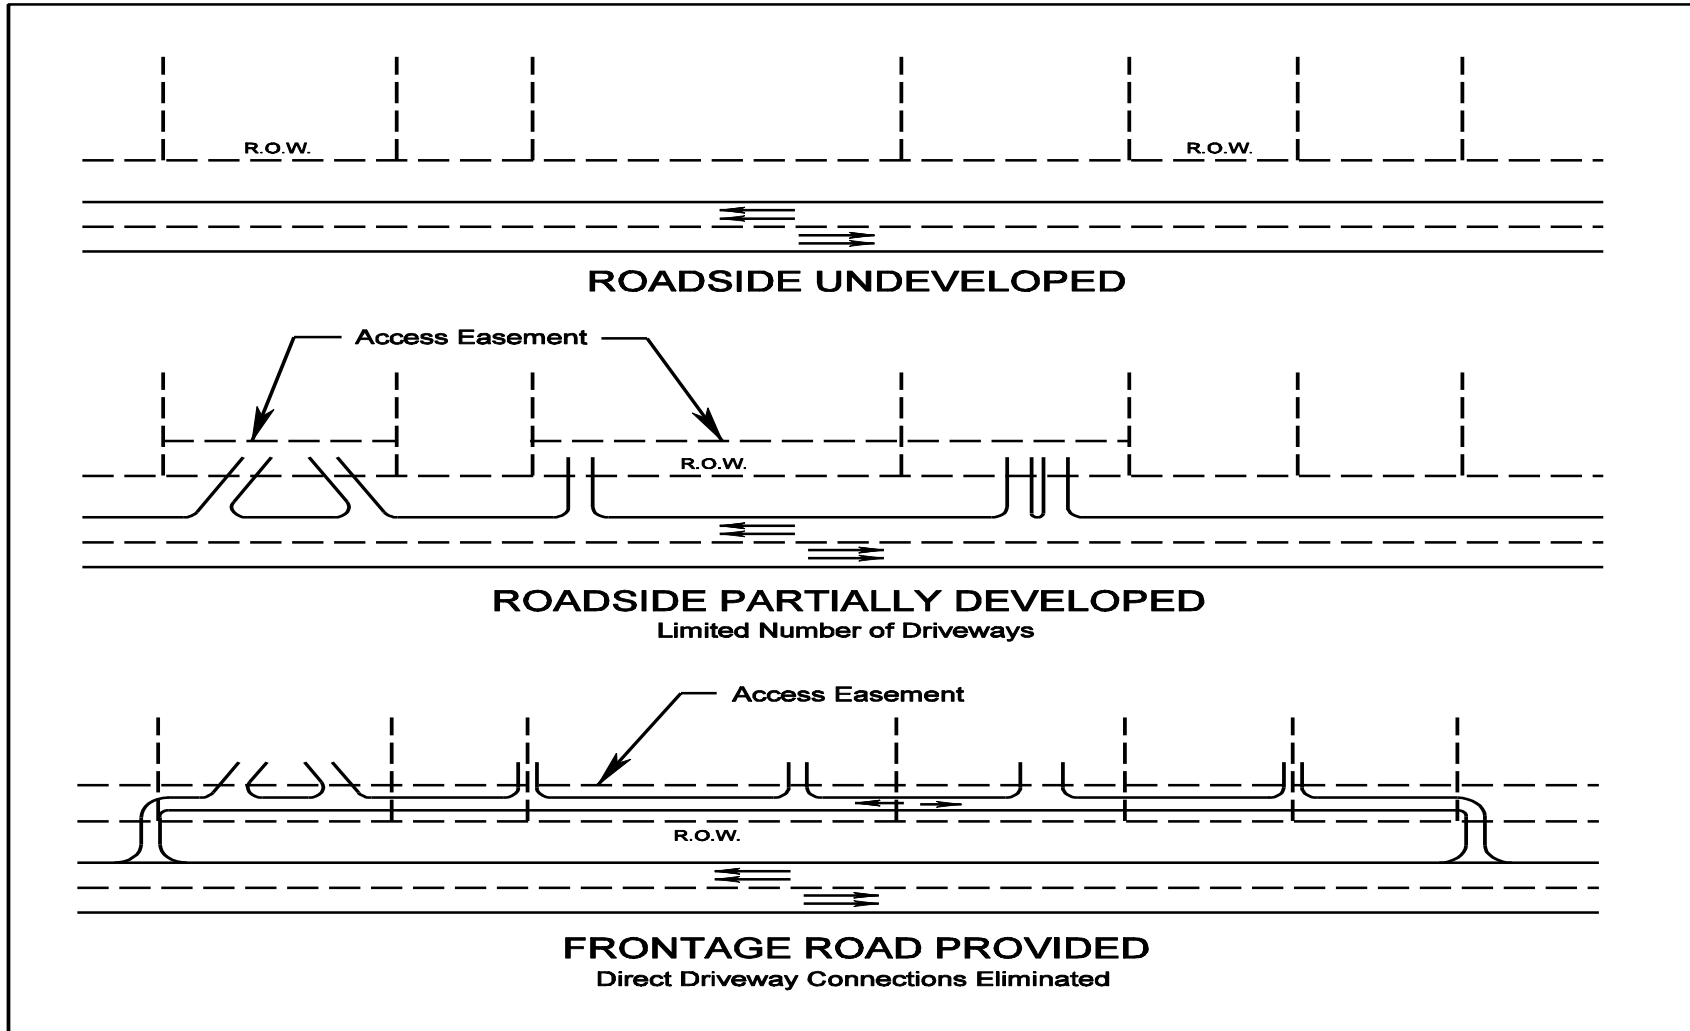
R.O.W.

R.O.W.

ROADSIDE UNDEVELOPED

Access Easement

R.O.W.

ROADSIDE PARTIALLY DEVELOPED
Limited Number of Driveways

Access Easement

R.O.W.

FRONTAGE ROAD PROVIDED
Direct Driveway Connections Eliminated